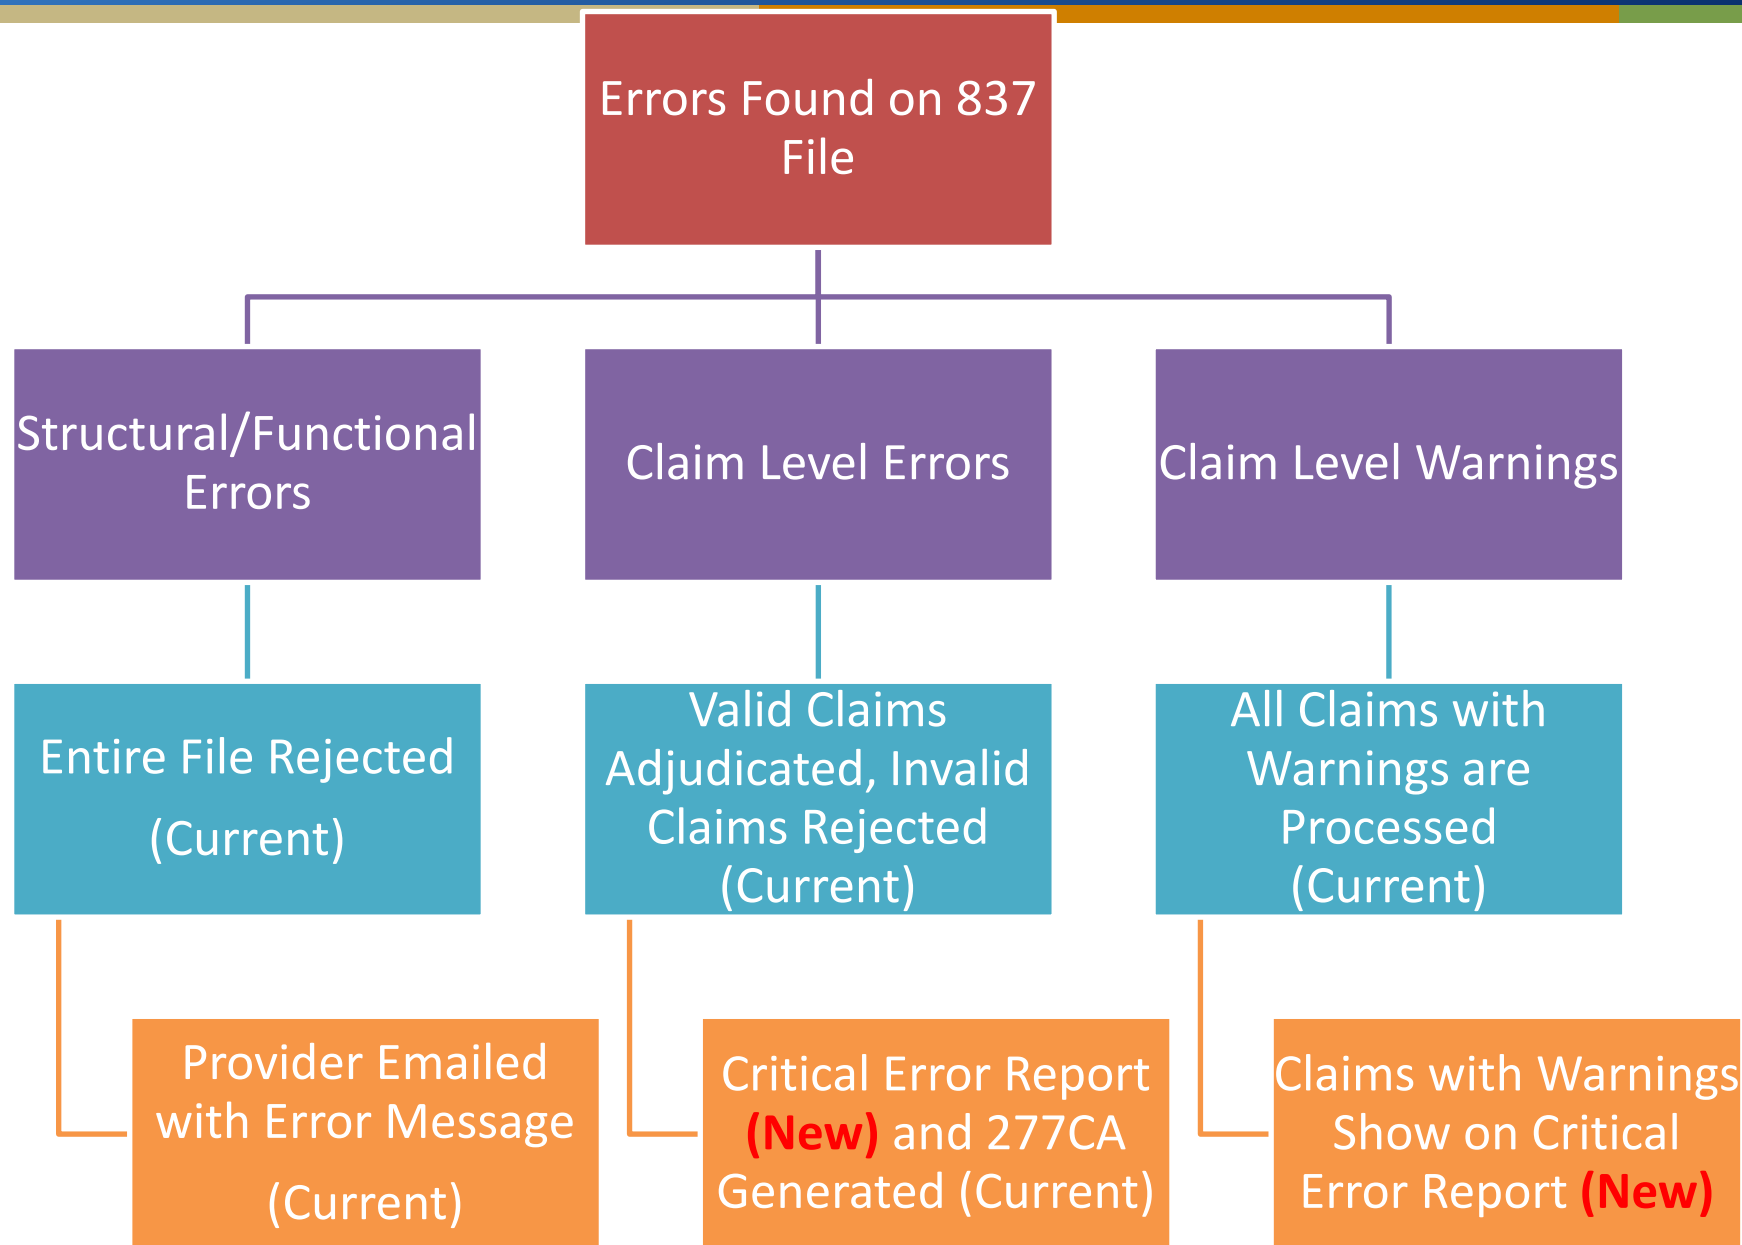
Errors Found on 837 File

Structural/Functional Errors

Claim Level Errors

Claim Level Warnings

Entire File Rejected (Current)

Valid Claims Adjudicated, Invalid Claims Rejected (Current)

All Claims with Warnings are Processed (Current)

Provider Emailed with Error Message (Current)

Critical Error Report (New) and 277CA Generated (Current)

Claims with Warnings Show on Critical Error Report (New)